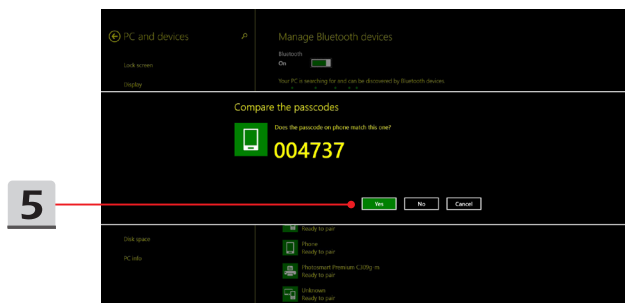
PC and devices

Lock screen

Display

Manage Bluetooth devices

Bluetooth

On

Your PC is searching for and can be discovered by Bluetooth devices.

Compare the passcodes

Does the passcode on phone match this one?

004737

5

Yes

No

Cancel

Ready to pair

Disk space

PC info

Phone
Ready to pair

Photosmart Premium C309g-m
Ready to pair

Unknown
Ready to pair